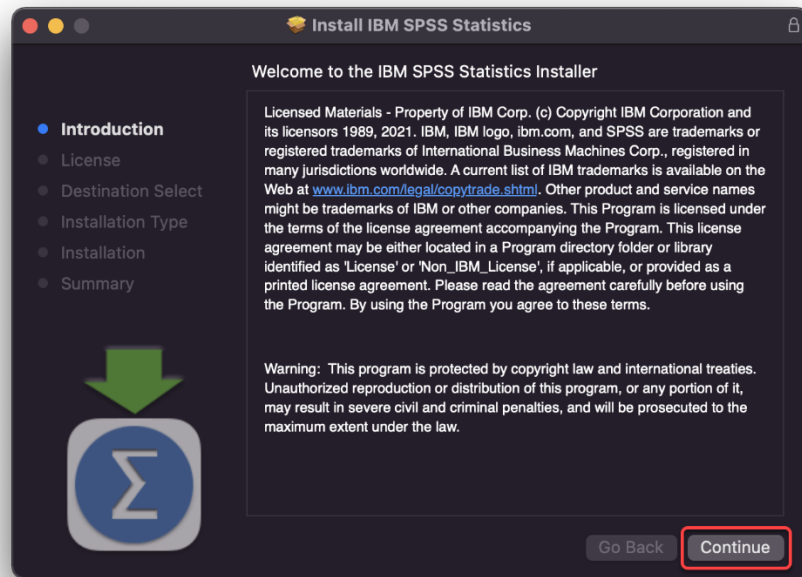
Install IBM SPSS Statistics

Welcome to the IBM SPSS Statistics Installer

Introduction
License
Destination Select
Installation Type
Installation
Summary

Licensed Materials - Property of IBM Corp. (c) Copyright IBM Corporation and its licensors 1989, 2021. IBM, IBM logo, ibm.com, and SPSS are trademarks or registered trademarks of International Business Machines Corp., registered in many jurisdictions worldwide. A current list of IBM trademarks is available on the Web at www.ibm.com/legal/copytrade.shtml. Other product and service names might be trademarks of IBM or other companies. This Program is licensed under the terms of the license agreement accompanying the Program. This license agreement may be either located in a Program directory folder or library identified as 'License' or 'Non_IBM_License', if applicable, or provided as a printed license agreement. Please read the agreement carefully before using the Program. By using the Program you agree to these terms.

Warning: This program is protected by copyright law and international treaties. Unauthorized reproduction or distribution of this program, or any portion of it, may result in severe civil and criminal penalties, and will be prosecuted to the maximum extent under the law.

$\Sigma$

Go Back
Continue